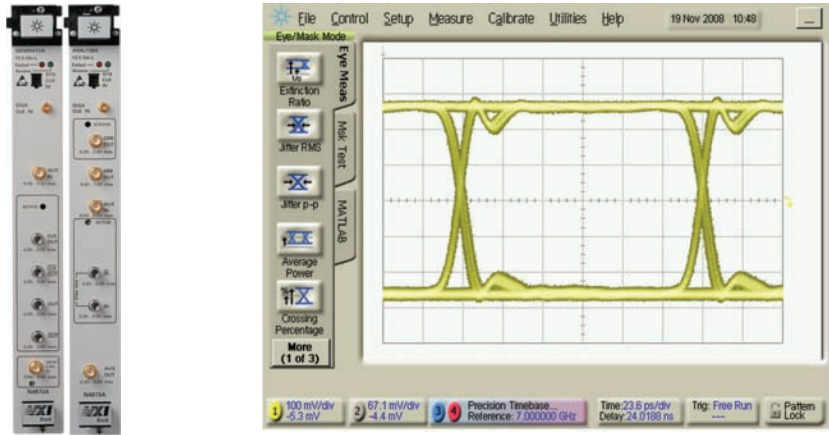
File Control Setup Measure Calibrate Utilities Help 19 Nov 2008 10:48

Eye/Mask Mode

Eye Meas

Mask Test

MATLAB

Extinction Ratio

Jitter RMS

Jitter p-p

Average Power

Crossing Percentage

More (1 of 3)

1 100 mV/div -5.3 mV

2 67.1 mV/div -4.4 mV

3 4 Precision Timebase ... Reference: 7.000000 GHz

Time:23.6 ps/div Delay:24.0188 ns

Trig: Free Run ----

Pattern Lock

GENERATOR

ANALYZER

N4872A

N4873A

AXIe